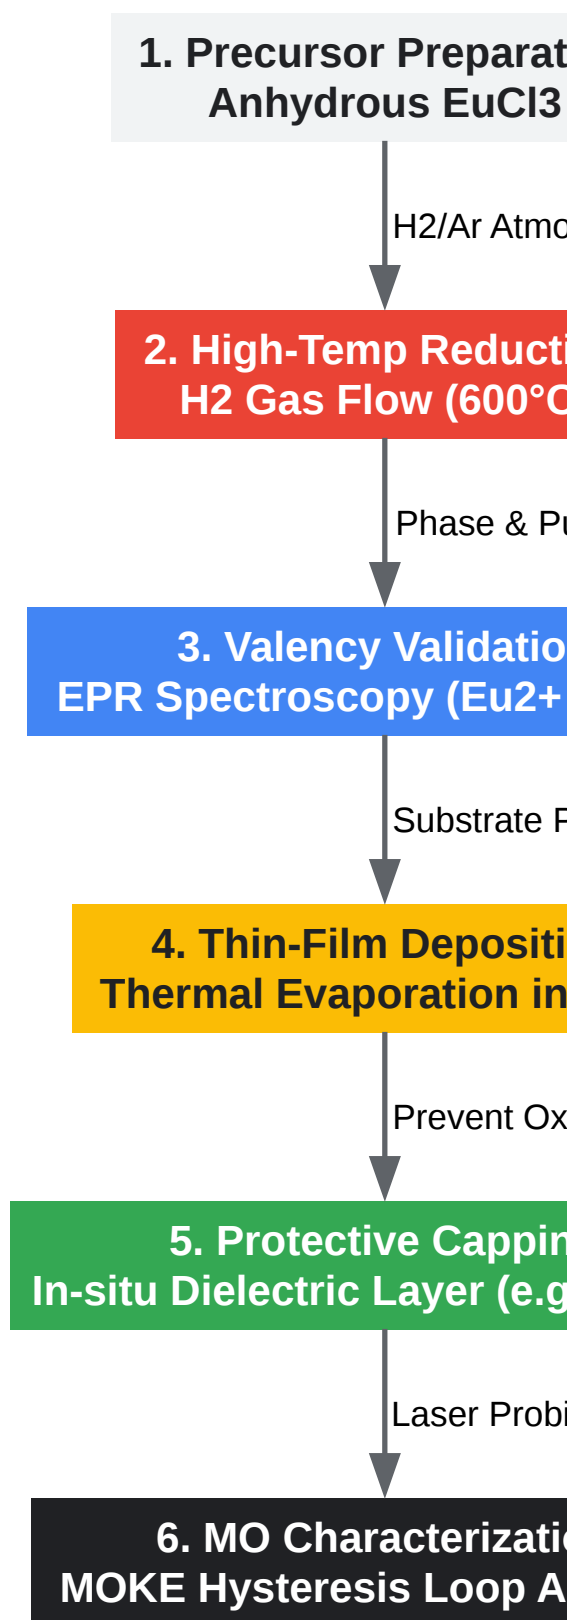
1. Precursor Preparat
Anhydrous EuCl3

H2/Ar Atmo

2. High-Temp Reducti
H2 Gas Flow (600°C

Phase & Pu

3. Valency Validatio
EPR Spectroscopy (Eu2+

Substrate P

4. Thin-Film Depositi
Thermal Evaporation in

Prevent Ox

5. Protective Cappin
In-situ Dielectric Layer (e.g

Laser Probi

6. MO Characterizatic
MOKE Hysteresis Loop A